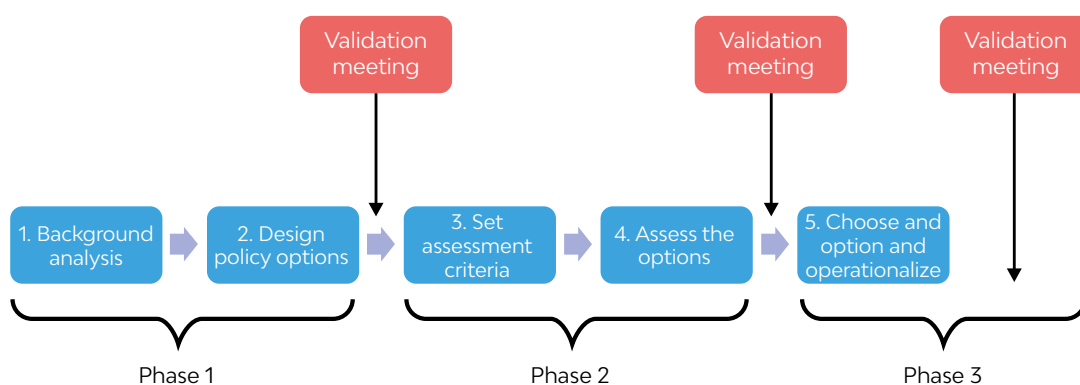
Validation meeting

Validation meeting

Validation meeting

1. Background analysis

2. Design policy options

3. Set assessment criteria

4. Assess the options

5. Choose and option and operationalize

Phase 1

Phase 2

Phase 3